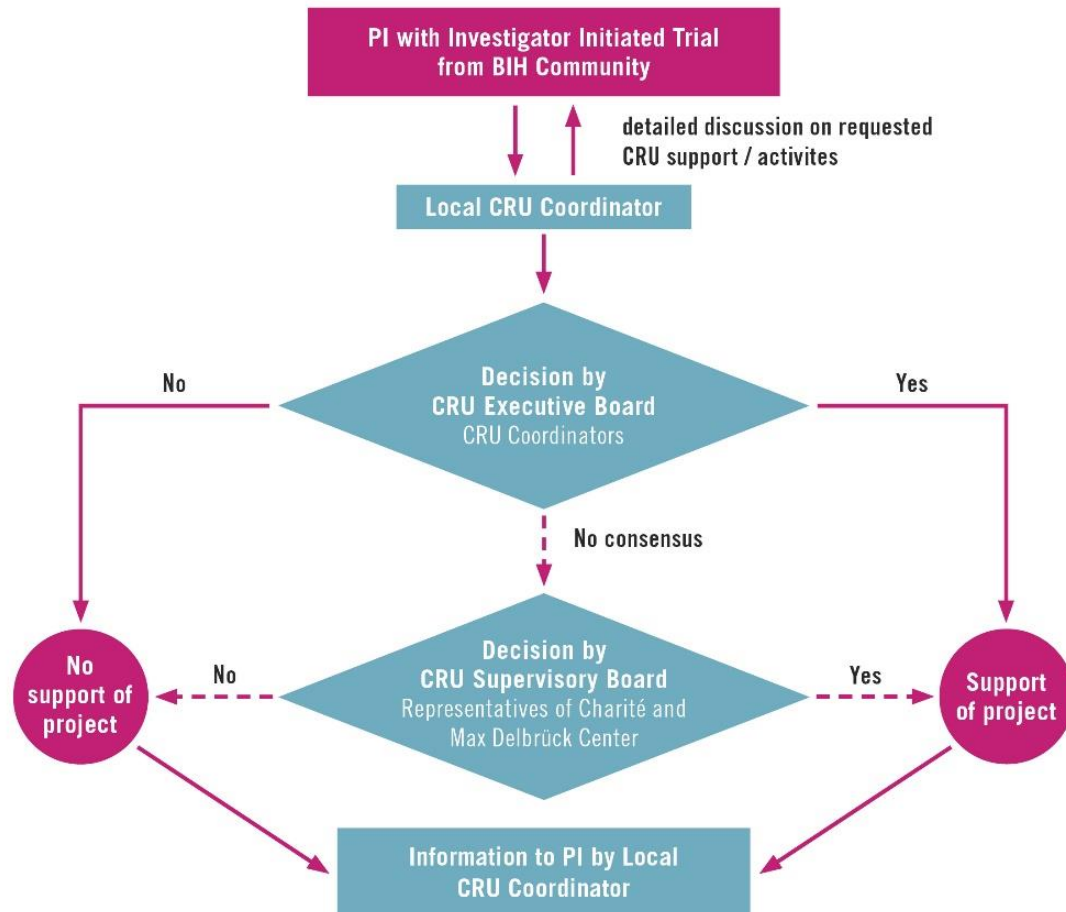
PI with Investigator Initiated Trial from BIH Community

detailed discussion on requested CRU support / activites

Local CRU Coordinator

No

Decision by CRU Executive Board
CRU Coordinators

Yes

No consensus

No support of project

No

Decision by CRU Supervisory Board
Representatives of Charité and Max Delbrück Center

Yes

Support of project

Information to PI by Local CRU Coordinator